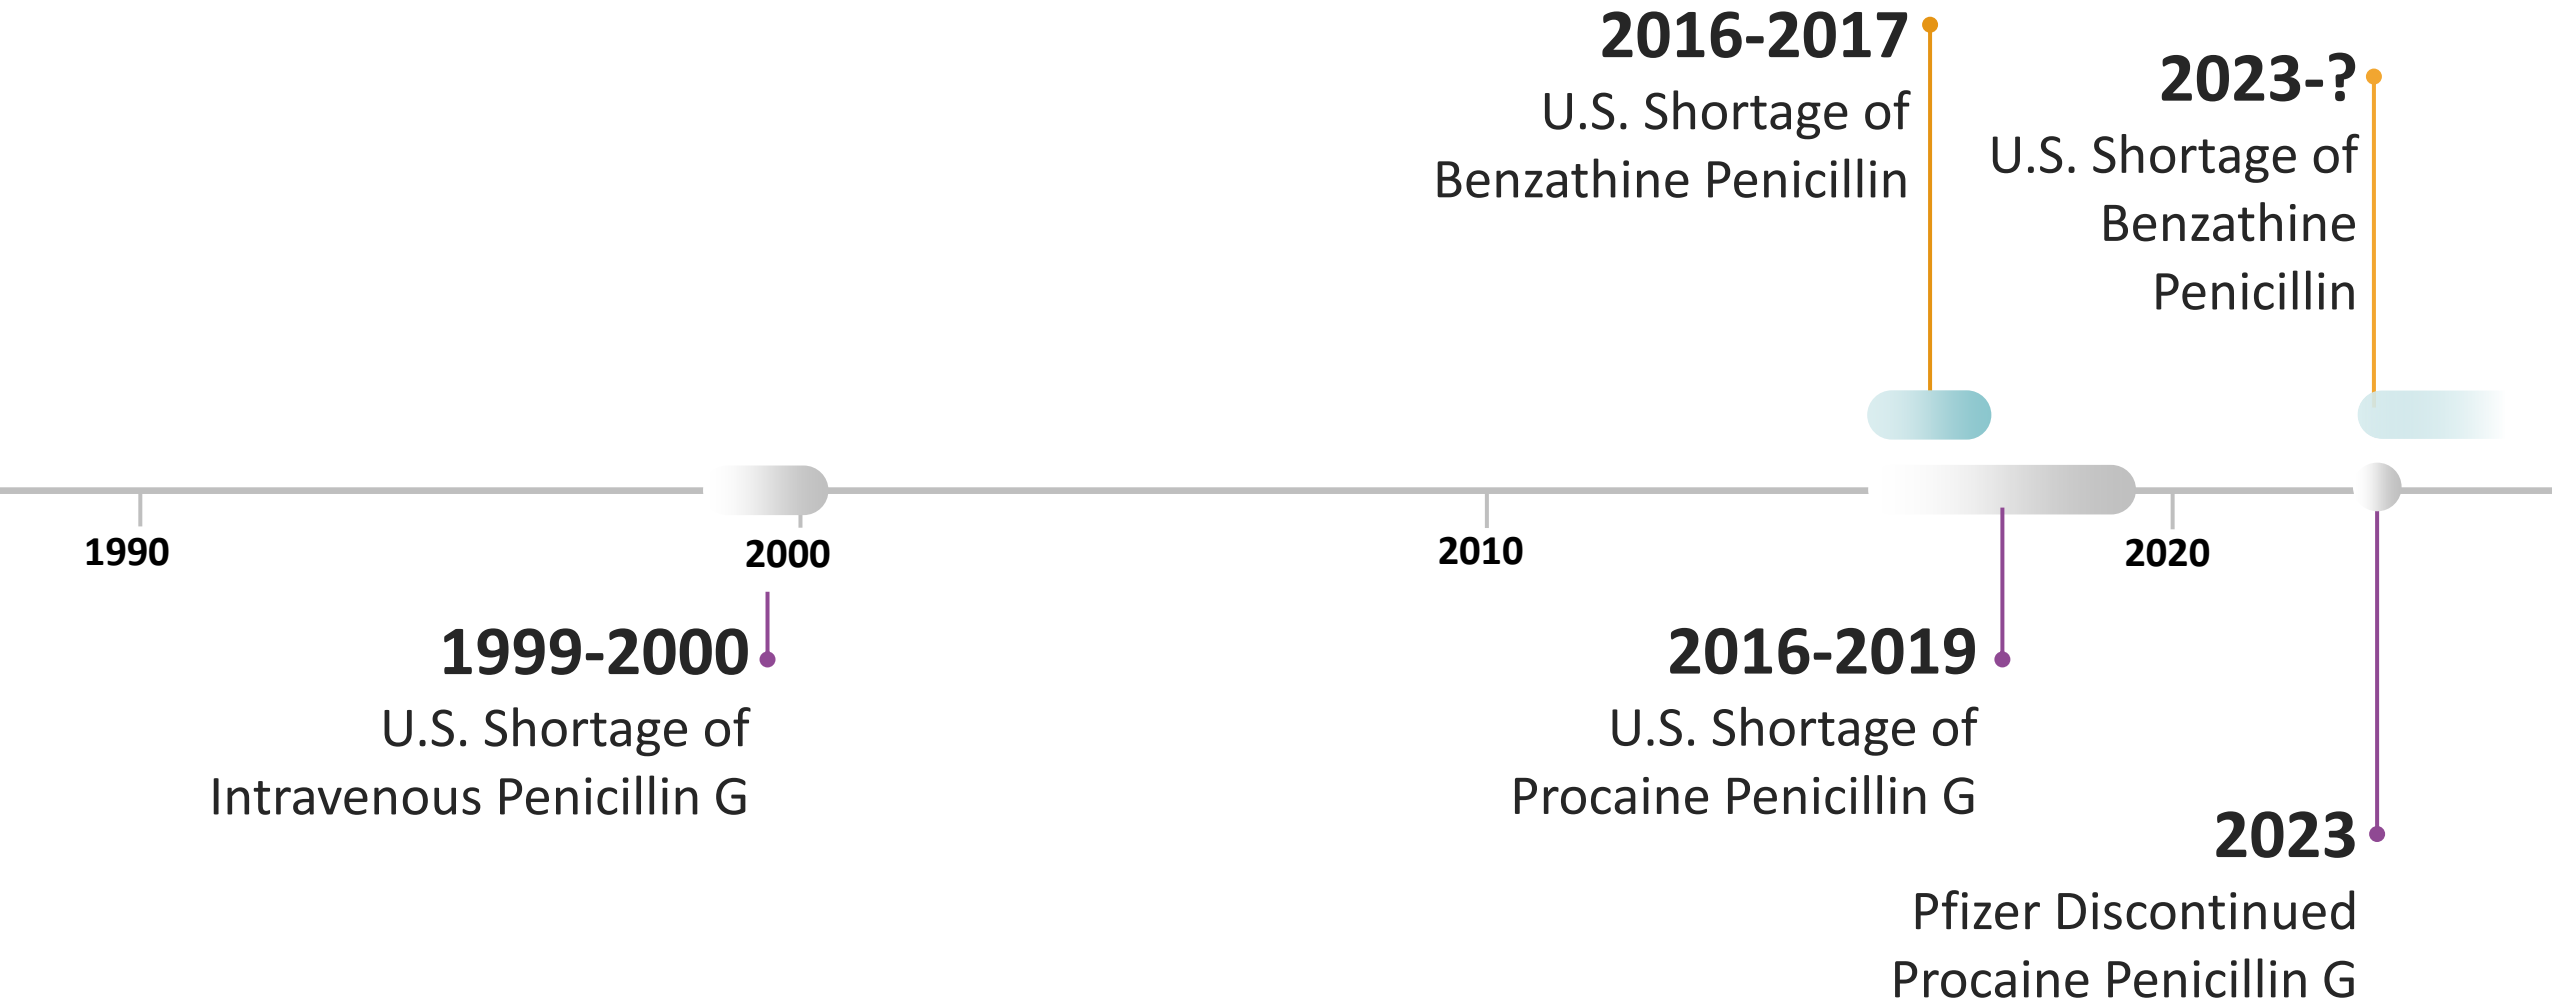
2016-2017
U.S. Shortage of Benzathine Penicillin

2023-?
U.S. Shortage of Benzathine Penicillin

1990

2000

2010

2020

1999-2000
U.S. Shortage of Intravenous Penicillin G

2016-2019
U.S. Shortage of Procaine Penicillin G

2023
Pfizer Discontinued Procaine Penicillin G